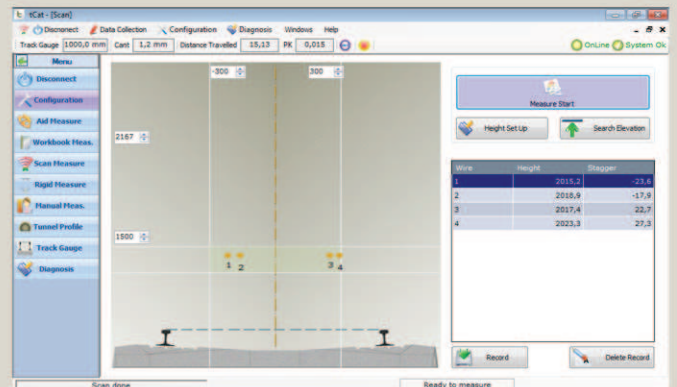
tCat - [Scan]

Disconnect Data Collection Configuration Diagnosis Windows Help

Track Gauge 1000,0 mm Cant 1,2 mm Distance Travelled 15,13 PK 0,015

OnLine System Ok

Menu

Disconnect

Configuration

Aid Measure

Workbook Meas.

Scan Measure

Rigid Measure

Manual Meas.

Tunnel Profile

Track Gauge

Diagnosis

-300

300

2167

1500

1 2

3 4

Measure Start

Height Set Up

Search Elevation

| Wire | Height | Stagger |
|---|---|---|
| 1 | 2015,2 | -23,6 |
| 2 | 2016,9 | -17,9 |
| 3 | 2017,4 | 22,7 |
| 4 | 2023,3 | 27,3 |

Record

Delete Record

Scan done

Ready to measure